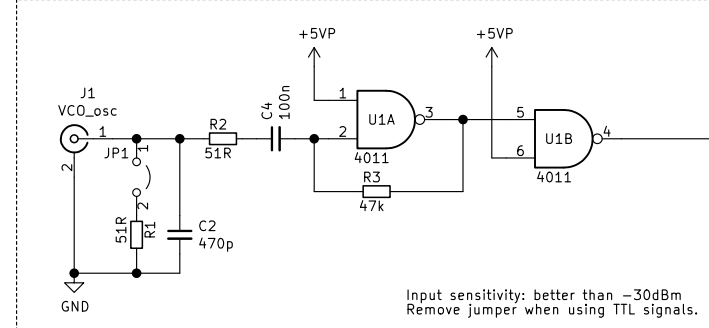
+5VP

+5VP

J1
VCO_osc

1

2

JP1

1

2

R2
51R

C4
100n

1

2

U1A
4011

3

5

6

U1B
4011

4

R3
47k

51R
R1

C2
470p

GND

Input sensitivity: better than −30dBm
Remove jumper when using TTL signals.